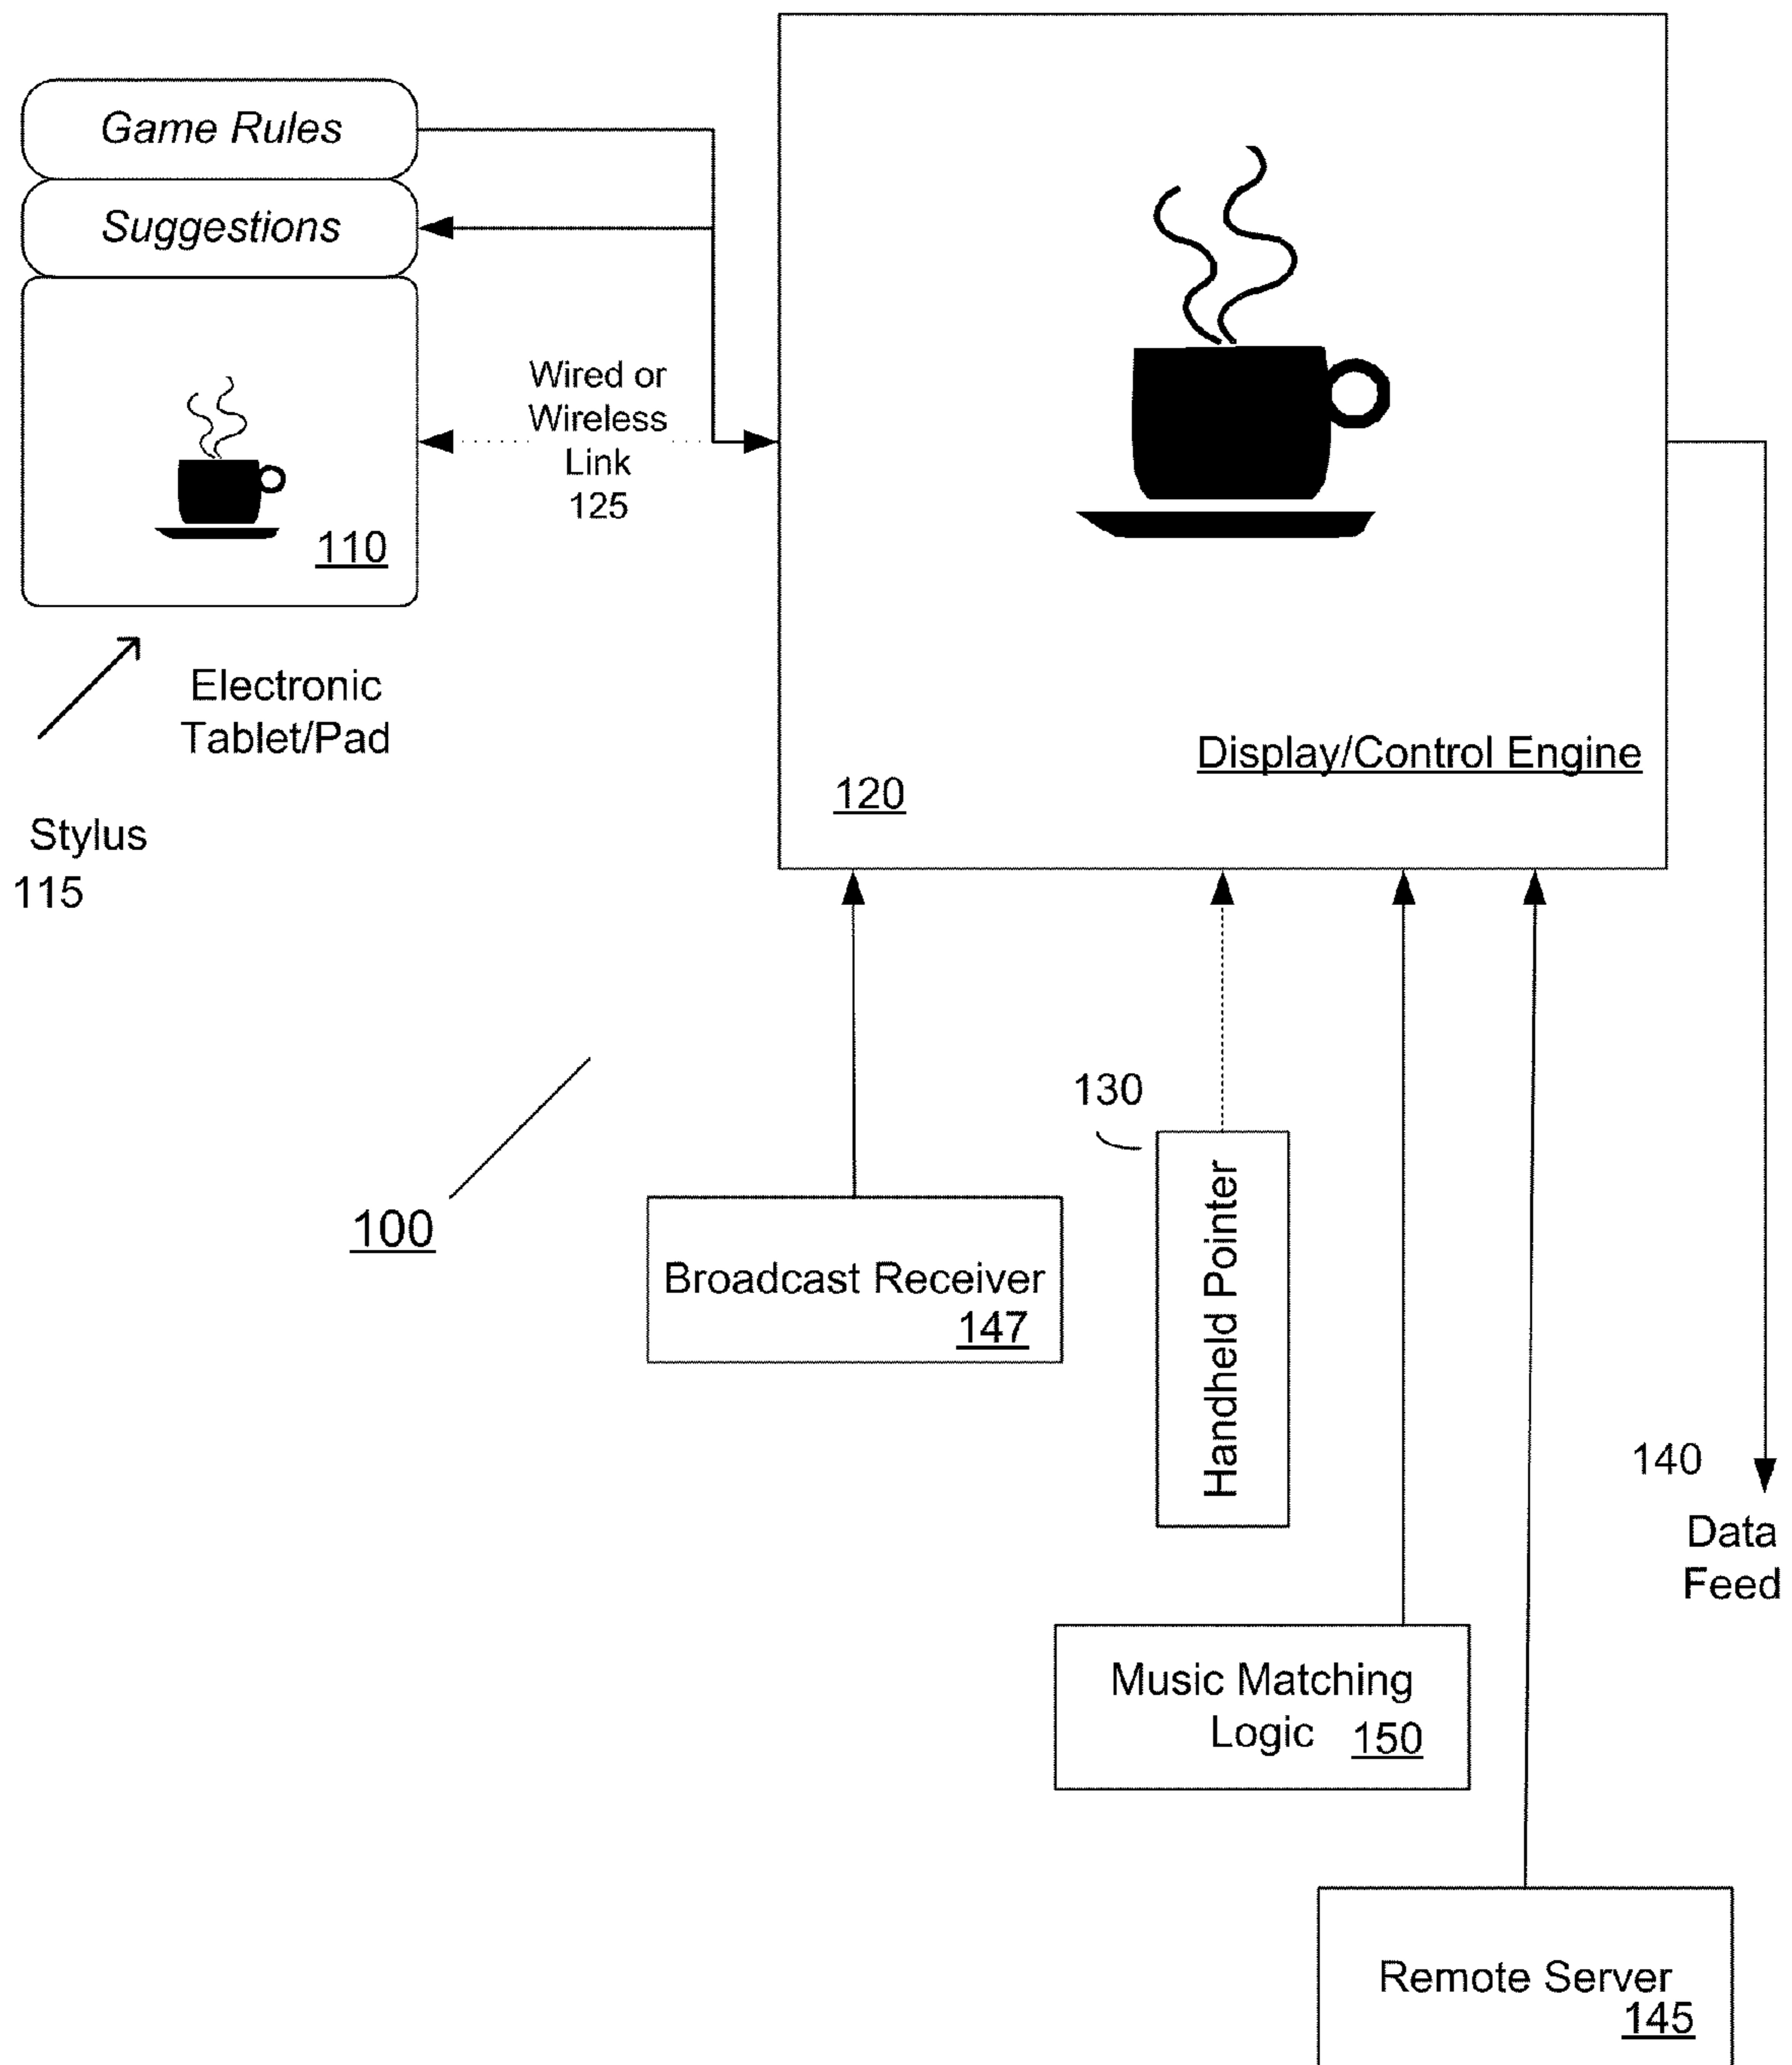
Game Rules

Suggestions

110

Wired or Wireless Link 125

Display/Control Engine

120

Electronic Tablet/Pad

Stylus 115

100

Broadcast Receiver 147

130

Handheld Pointer

140

Data Feed

Music Matching Logic 150

Remote Server 145